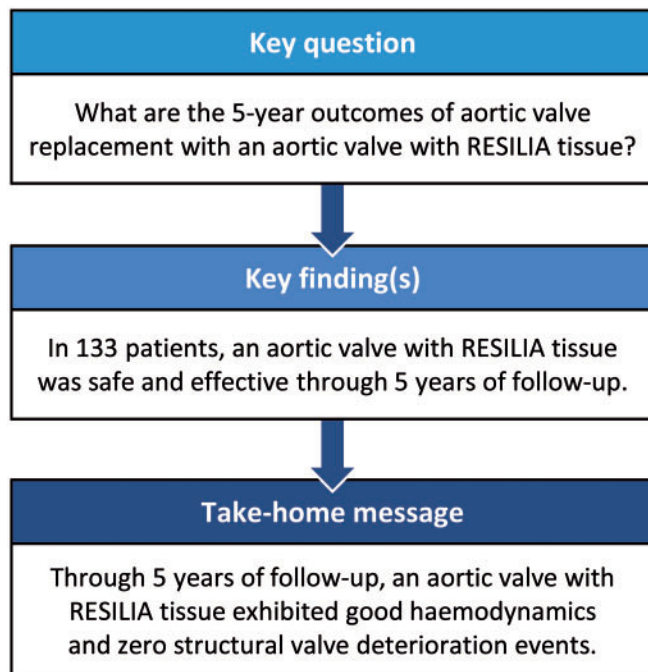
Key question

What are the 5-year outcomes of aortic valve replacement with an aortic valve with RESILIA tissue?

Key finding(s)

In 133 patients, an aortic valve with RESILIA tissue was safe and effective through 5 years of follow-up.

Take-home message

Through 5 years of follow-up, an aortic valve with RESILIA tissue exhibited good haemodynamics and zero structural valve deterioration events.